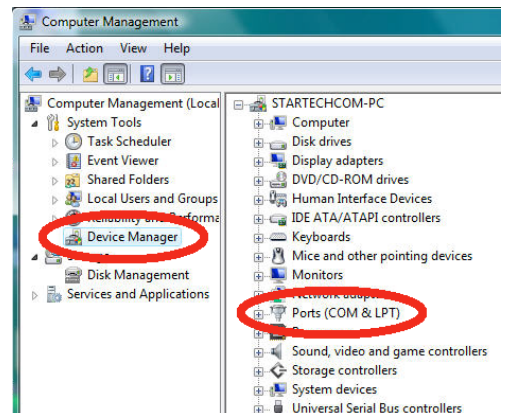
Computer Management

File Action View Help

Computer Management (Local
System Tools
Task Scheduler
Event Viewer
Shared Folders
Local Users and Groups
Reliability and Performa
Device Manager
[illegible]
Disk Management
Services and Applications

STARTECHCOM-PC
Computer
Disk drives
Display adapters
DVD/CD-ROM drives
Human Interface Devices
IDE ATA/ATAPI controllers
Keyboards
Mice and other pointing devices
Monitors
Network adapt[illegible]
Ports (COM & LPT)
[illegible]
Sound, video and game controllers
Storage controllers
System devices
Universal Serial Bus controllers